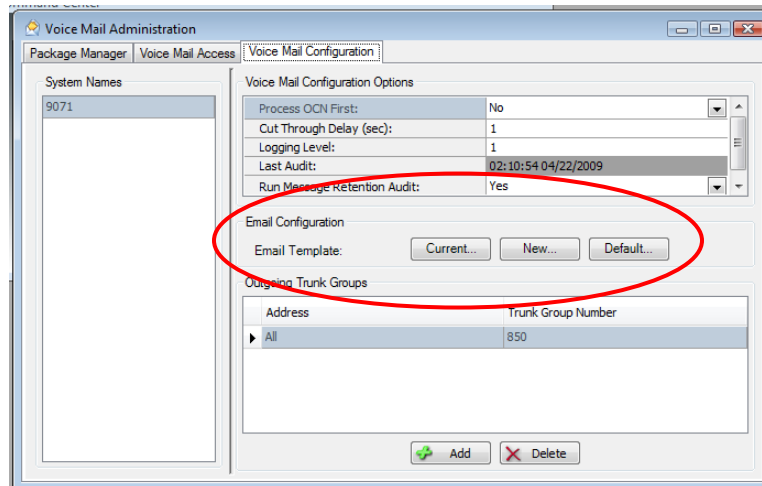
Voice Mail Administration

Package Manager | Voice Mail Access | Voice Mail Configuration

System Names

9071

Voice Mail Configuration Options

| | |
|---|---|
| Process OCN First: | No |
| Cut Through Delay (sec): | 1 |
| Logging Level: | 1 |
| Last Audit: | 02:10:54 04/22/2009 |
| Run Message Retention Audit: | Yes |

Email Configuration

Email Template: Current... New... Default...

Outgoing Trunk Groups

| Address | Trunk Group Number |
|---|---|
| All | 850 |

Add Delete